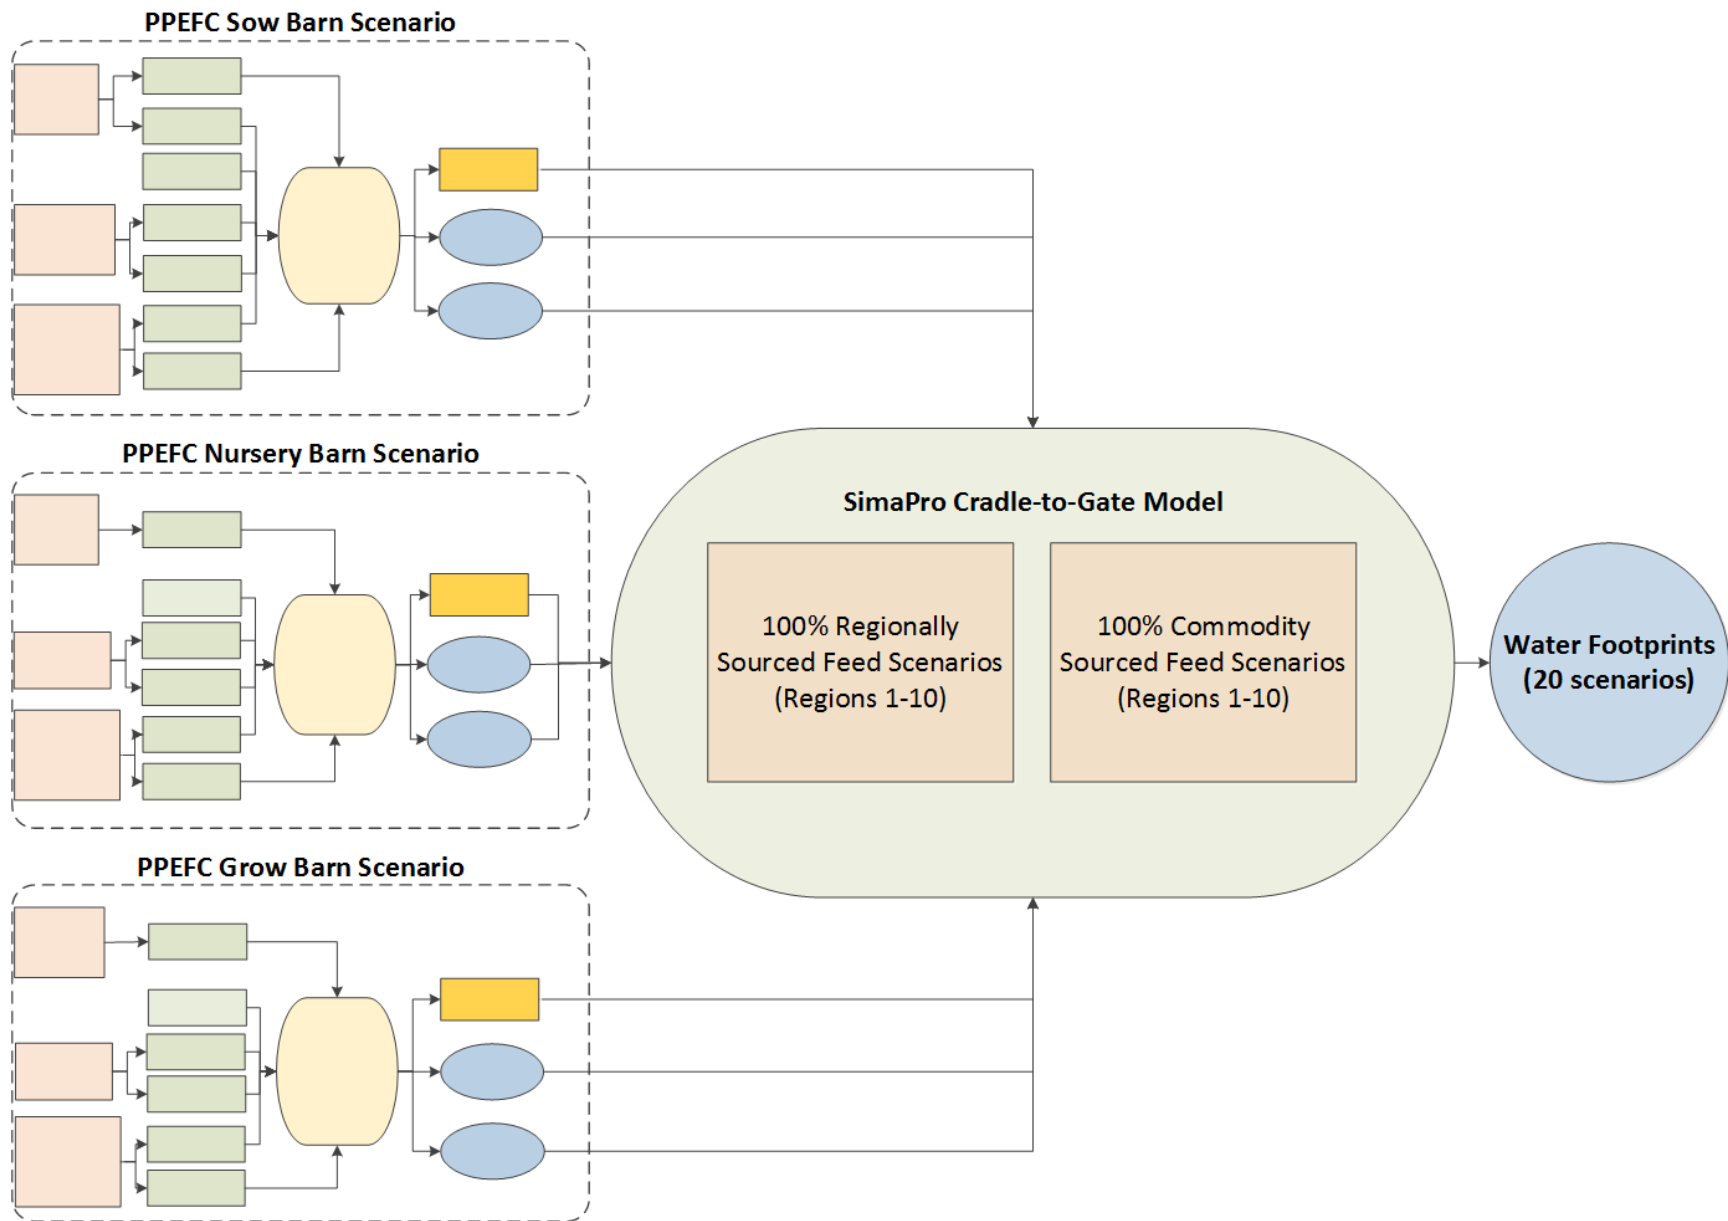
PPEFC Sow Barn Scenario

PPEFC Nursery Barn Scenario

PPEFC Grow Barn Scenario

SimaPro Cradle-to-Gate Model

100% Regionally Sourced Feed Scenarios (Regions 1-10)

100% Commodity Sourced Feed Scenarios (Regions 1-10)

Water Footprints (20 scenarios)